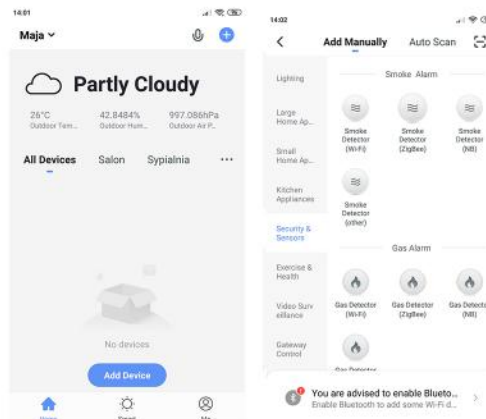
14:01

Maja

Partly Cloudy

26°C
Outdoor Tem...

42.8484%
Outdoor Hum...

997.086hPa
Outdoor Air P...

All Devices Salon Sypialnia ···

No devices

Add Device

Home Smart Me

14:02

Add Manually Auto Scan

Lighting

Large Home Ap...

Small Home Ap...

Kitchen Appliances

Security & Sensors

Exercise & Health

Video Surveillance

Gateway Control

Smoke Alarm

Smoke Detector (Wi-Fi)

Smoke Detector (ZigBee)

Smoke Detector (NB)

Smoke Detector (other)

Gas Alarm

Gas Detector (Wi-Fi)

Gas Detector (ZigBee)

Gas Detector (NB)

You are advised to enable Blueto...
Enable Bluetooth to add some Wi-Fi d...